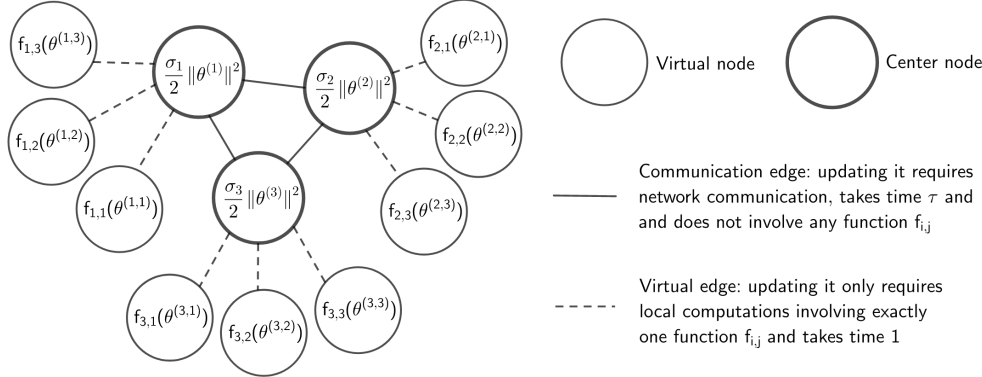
$f_{1,3}(\theta^{(1,3)})$

$\frac{\sigma_1}{2}\|\theta^{(1)}\|^2$

$\frac{\sigma_2}{2}\|\theta^{(2)}\|^2$

$f_{2,1}(\theta^{(2,1)})$

$f_{1,2}(\theta^{(1,2)})$

$f_{2,2}(\theta^{(2,2)})$

$f_{1,1}(\theta^{(1,1)})$

$\frac{\sigma_3}{2}\|\theta^{(3)}\|^2$

$f_{2,3}(\theta^{(2,3)})$

$f_{3,1}(\theta^{(3,1)})$

$f_{3,2}(\theta^{(3,2)})$

$f_{3,3}(\theta^{(3,3)})$

Virtual node

Center node

Communication edge: updating it requires network communication, takes time $\tau$ and and does not involve any function $f_{i,j}$

Virtual edge: updating it only requires local computations involving exactly one function $f_{i,j}$ and takes time 1